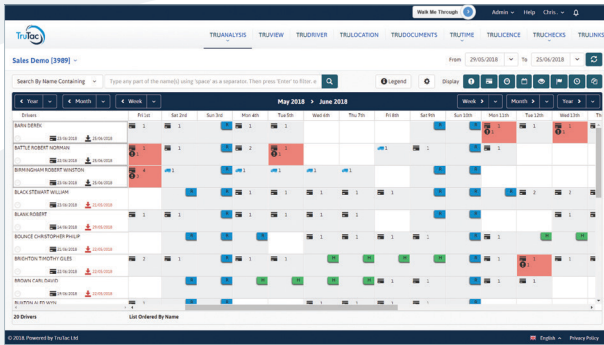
Walk Me Through  Admin  Help  Chris.

TruTac

TRUANALYSIS  TRUVIEW  TRUDRIVER  TRULOCATION  TRUDOCUMENTS  TRUTIME  TRULICENCE  TRUCHECKS  TRULINKS

Sales Demo [3989]

From 29/05/2018  To 26/06/2018

Search By Name Containing  Type any part of the name(s) using 'space' as a separator. Then press 'Enter' to filter, o  Legend  Display

Year  Month  Week  May 2018 > June 2018  Week  Month  Year

| Drivers | Fri 1st | Sat 2nd | Sun 3rd | Mon 4th | Tue 5th | Wed 6th | Thu 7th | Fri 8th | Sat 9th | Sun 10th | Mon 11th | Tue 12th | Wed 13th | Th |
|---|---|---|---|---|---|---|---|---|---|---|---|---|---|---|
| BARN DEREK 22/06/2018 29/06/2018 | 1 | 1 | | 1 | 1 | | | | | | 1 | | 1 | |
| BATTLE ROBERT NORMAN 22/06/2018 25/06/2018 | 1 | 1 | | 2 | 1 | | | 1 | | | 1 | | | |
| BIRMINGHAM ROBERT WINSTON 22/06/2018 25/06/2018 | 4 | 1 | | 1 | 1 | 1 | 1 | | | | | | | |
| BLACKSTEWART WILLIAM 22/06/2018 25/06/2018 | | 1 | | 1 | 1 | 1 | 1 | 1 | 1 | | 1 | 2 | 1 | |
| BLAKE ROBERT 24/06/2018 25/06/2018 | | 1 | | 1 | 1 | 1 | 1 | 1 | | | 1 | 1 | | |
| BOUNCE CHRISTOPHER PHILIP 22/06/2018 25/06/2018 | | | | | | | | | | | | | | |
| BRIGHTON TIMOTHY GILES 22/06/2018 22/06/2018 | 2 | 1 | | 1 | 1 | 1 | 1 | 1 | | | 1 | | 1 | |
| BROWN CARL DAVID 29/06/2018 25/06/2018 | | 1 | | 1 | 1 | 1 | 1 | 1 | | | 1 | | | |
| BUXTON ALEX WYN | | | | | | | | | | | | | | |

20 Drivers  List Ordered By Name

© 2018. Powered by TruTac Ltd  English  Privacy Policy